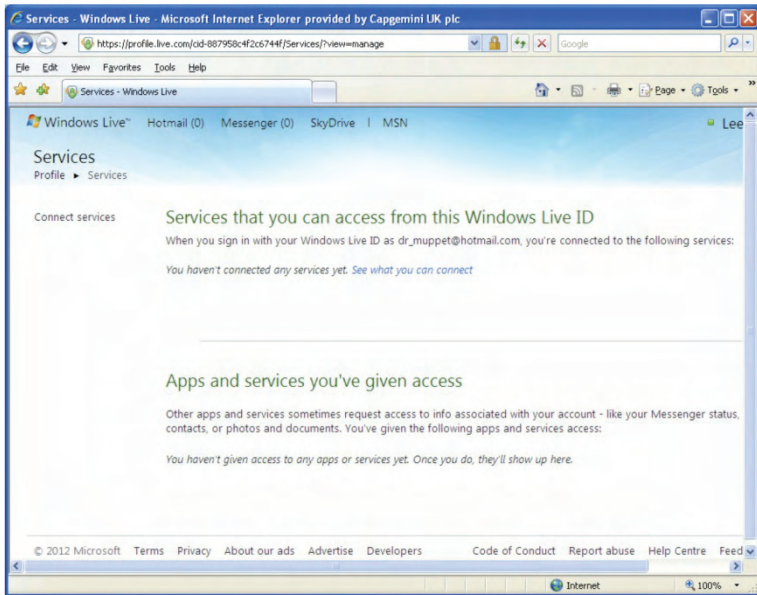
Services - Windows Live - Microsoft Internet Explorer provided by Capgemini UK plc

https://profile.live.com/cid-887958c4f2c6744f/Services/?view=manage

Google

File Edit View Favorites Tools Help

Services - Windows Live

Page Tools

Windows Live™ Hotmail (0) Messenger (0) SkyDrive | MSN

Lee

Services

Profile ► Services

Connect services

Services that you can access from this Windows Live ID

When you sign in with your Windows Live ID as dr_muppet@hotmail.com, you're connected to the following services:

You haven't connected any services yet. See what you can connect

Apps and services you've given access

Other apps and services sometimes request access to info associated with your account - like your Messenger status, contacts, or photos and documents. You've given the following apps and services access:

You haven't given access to any apps or services yet. Once you do, they'll show up here.

© 2012 Microsoft Terms Privacy About our ads Advertise Developers Code of Conduct Report abuse Help Centre Feed

Internet

100%